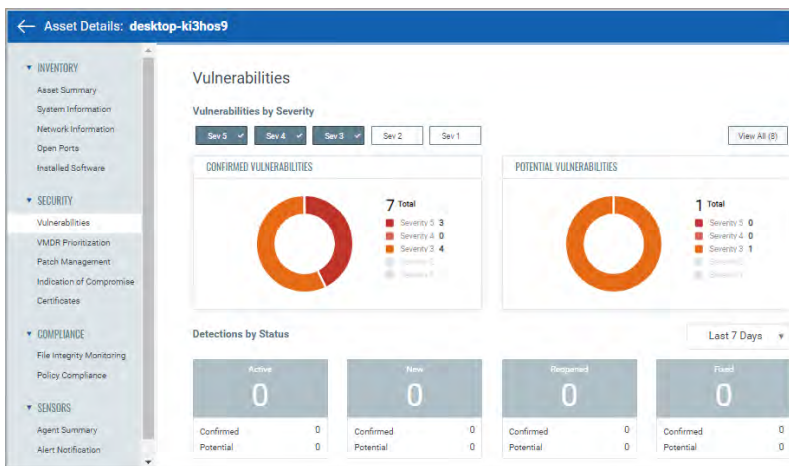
Asset Details: desktop-ki3hos9

INVENTORY
Asset Summary
System Information
Network Information
Open Ports
Installed Software

SECURITY
Vulnerabilities
VMDR Prioritization
Patch Management
Indication of Compromise
Certificates

COMPLIANCE
File Integrity Monitoring
Policy Compliance

SENSORS
Agent Summary
Alert Notification

Vulnerabilities

Vulnerabilities by Severity

Sev 5 Sev 4 Sev 3 Sev 2 Sev 1

View All (8)

CONFIRMED VULNERABILITIES

7 Total
Severity 5 3
Severity 4 0
Severity 3 4
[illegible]
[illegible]

POTENTIAL VULNERABILITIES

1 Total
Severity 5 0
Severity 4 0
Severity 3 1
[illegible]
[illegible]

Detections by Status

Last 7 Days

| Active | New | Reopened | Fixed |
|---|---|---|---|
| 0 | 0 | 0 | 0 |
| Confirmed 0 | Confirmed 0 | Confirmed 0 | Confirmed 0 |
| Potential 0 | Potential 0 | Potential 0 | Potential 0 |